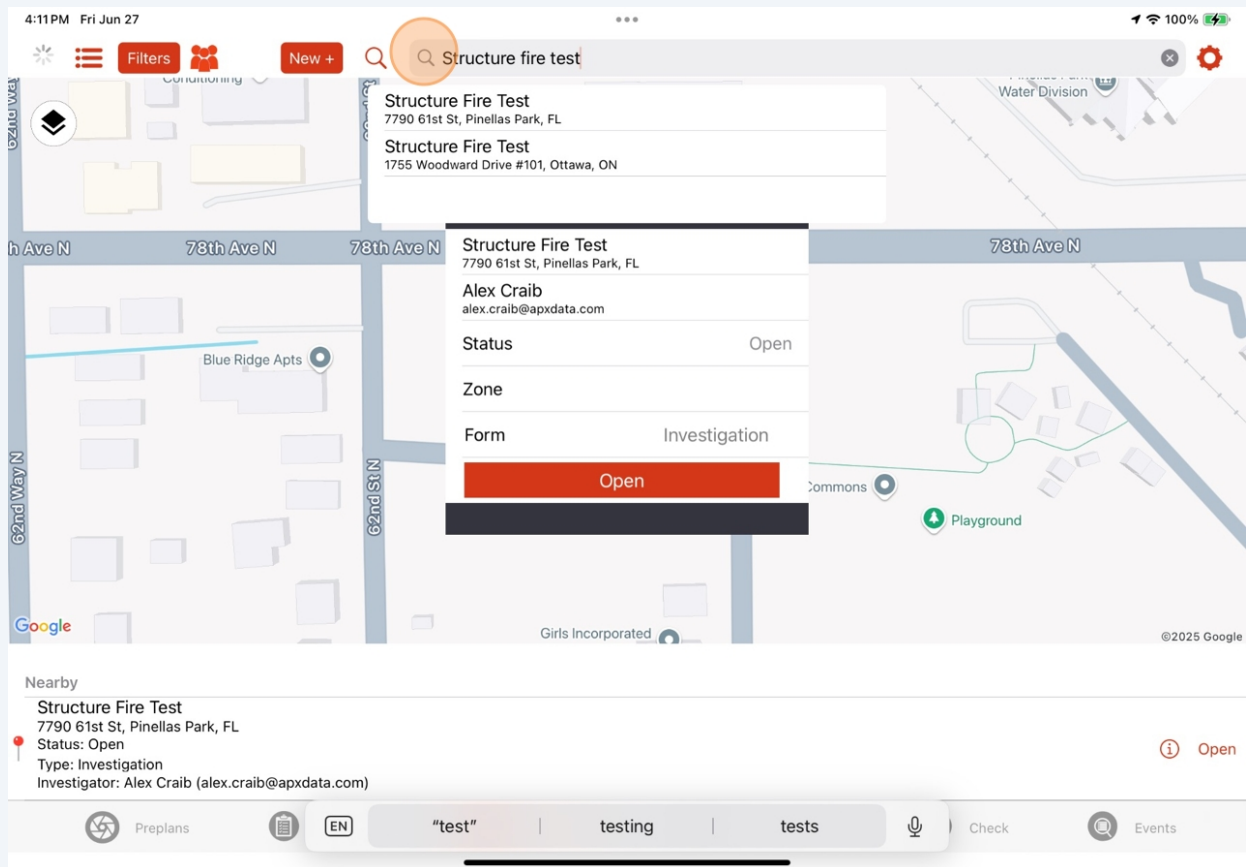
4:11 PM Fri Jun 27

100%

Filters

New +

Structure fire test

Structure Fire Test
7790 61st St, Pinellas Park, FL

Structure Fire Test
1755 Woodward Drive #101, Ottawa, ON

Conditioning

Pinellas Park Water Division

62nd Way N

h Ave N

78th Ave N

78th Ave N

78th Ave N

Structure Fire Test
7790 61st St, Pinellas Park, FL

Alex Craib
alex.craib@apxdata.com

Status Open

Zone

Form Investigation

Open

Blue Ridge Apts

Commons

Playground

62nd Way N

62nd St N

Google

Girls Incorporated

©2025 Google

Nearby

Structure Fire Test
7790 61st St, Pinellas Park, FL
Status: Open
Type: Investigation
Investigator: Alex Craib (alex.craib@apxdata.com)

Open

Preplans

EN

"test"

testing

tests

Check

Events